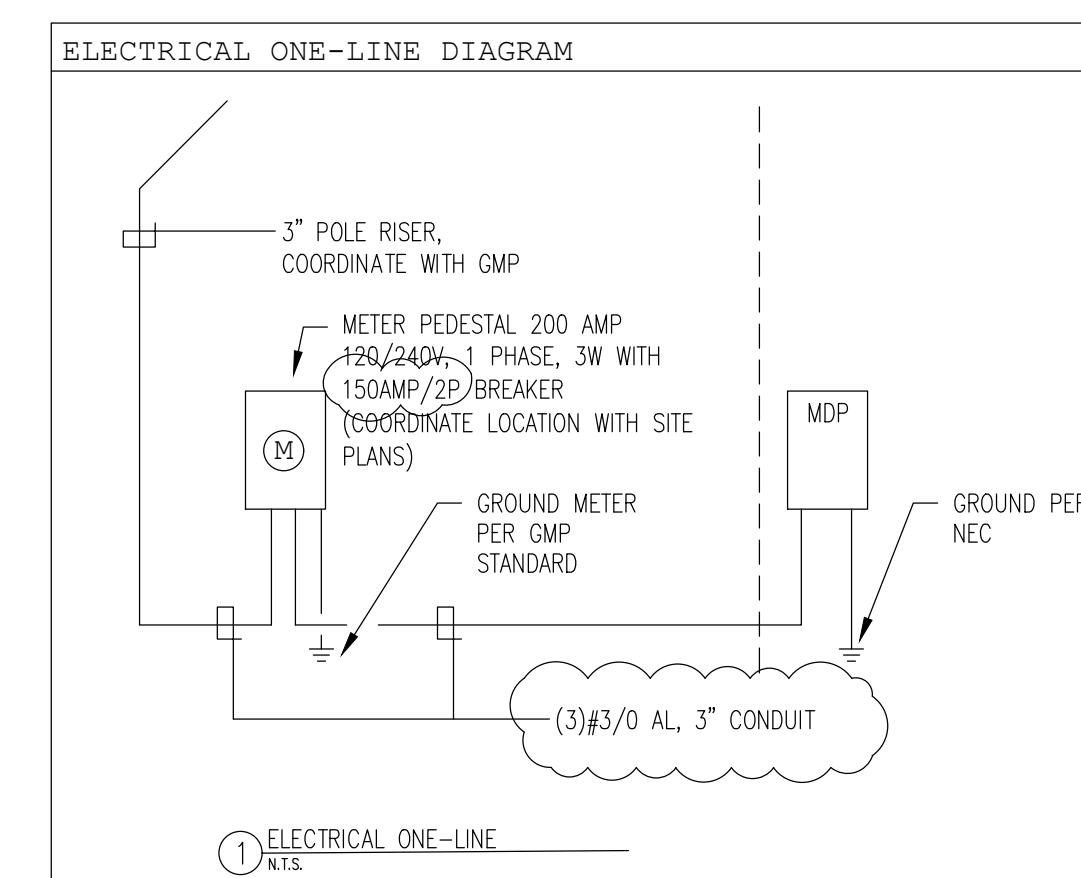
ELECTRICAL ONE-LINE DIAGRAM

3" POLE RISER, COORDINATE WITH GMP

METER PEDESTAL 200 AMP 120/240V, 1 PHASE, 3W WITH 150AMP/2P BREAKER (COORDINATE LOCATION WITH SITE PLANS)

M

MDP

GROUND METER PER GMP STANDARD

GROUND PER NEC

(3)#3/0 AL, 3" CONDUIT

1 ELECTRICAL ONE-LINE
N.T.S.